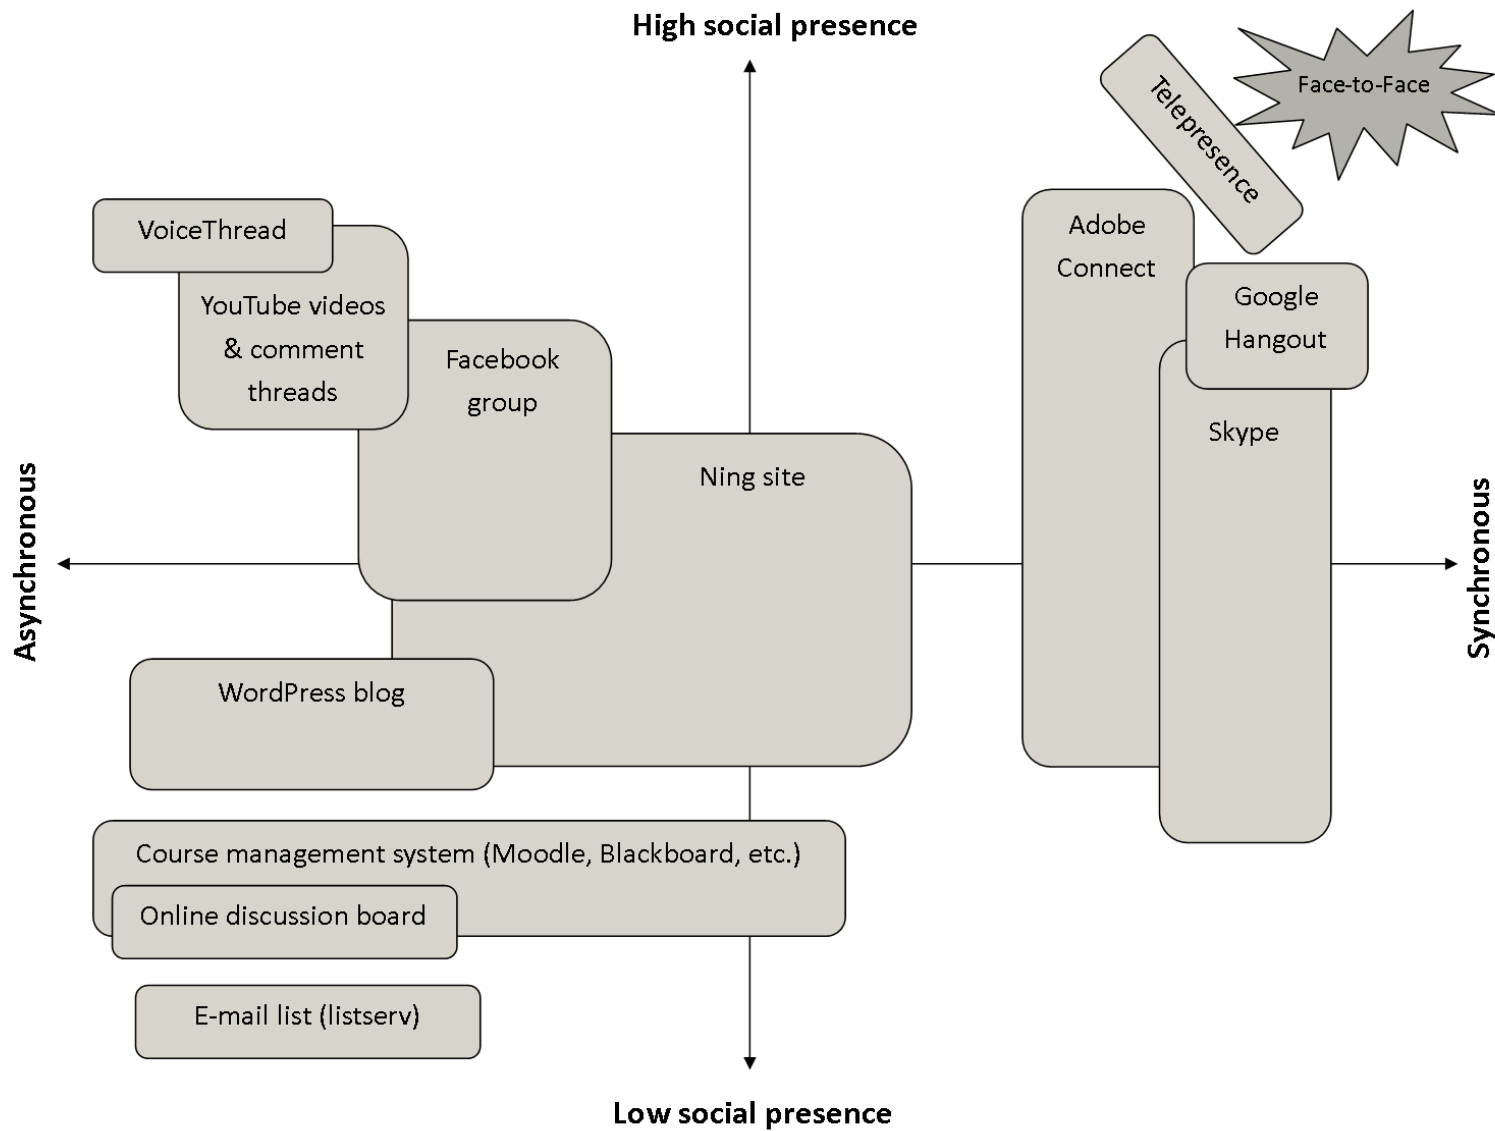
High social presence

Face-to-Face

Telepresence

VoiceThread

YouTube videos & comment threads

Facebook group

Adobe Connect

Google Hangout

Skype

Ning site

Asynchronous

Synchronous

WordPress blog

Course management system (Moodle, Blackboard, etc.)

Online discussion board

E-mail list (listserv)

Low social presence